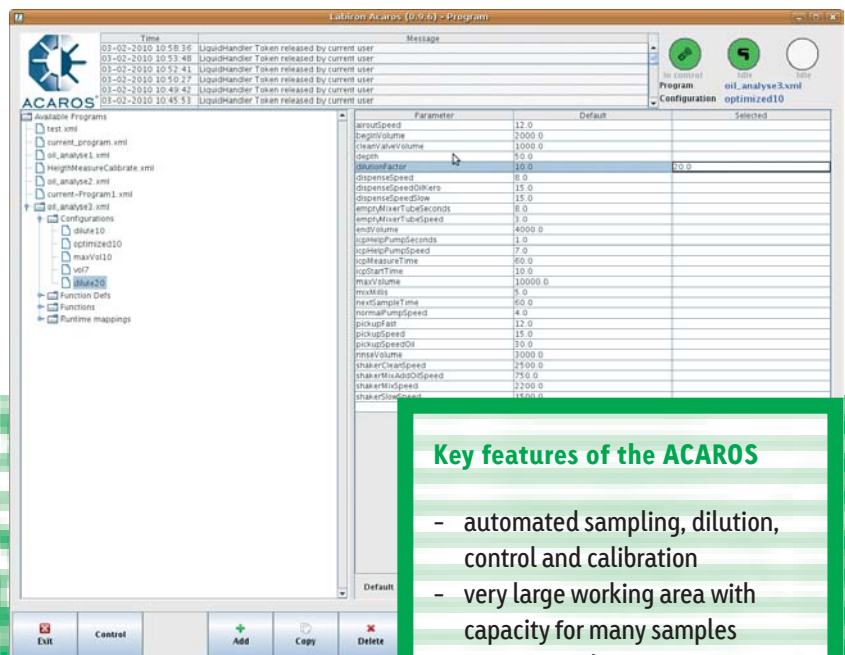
Labiron Acaros (0.9.6) - Program

ACAROS

| Time | Message |
|---|---|
| 03-02-2010 10:58:36 | LiquidHandler Token released by current user |
| 03-02-2010 10:53:48 | LiquidHandler Token released by current user |
| 03-02-2010 10:52:41 | LiquidHandler Token released by current user |
| 03-02-2010 10:50:27 | LiquidHandler Token released by current user |
| 03-02-2010 10:49:42 | LiquidHandler Token released by current user |
| 03-02-2010 10:45:53 | LiquidHandler Token released by current user |

In control Idle Idle
Program oil_analyse3.xml
Configuration optimized10

Available Programs
test.xml
current_program.xml
oil_analyse1.xml
HeightMeasureCalibrate.xml
oil_analyse2.xml
current-Program1.xml
oil_analyse3.xml
Configurations
dilute10
optimized10
maxVol10
vol7
dilute20
Function Defs
Functions
Runtime mappings

| Parameter | Default | Selected |
|---|---|---|
| airoutSpeed | 12.0 | |
| beginVolume | 2000.0 | |
| cleanValveVolume | 1000.0 | |
| depth | 50.0 | |
| dilutionFactor | 10.0 | 20.0 |
| dispenseSpeed | 8.0 | |
| dispenseSpeedOilKero | 15.0 | |
| dispenseSpeedSlow | 15.0 | |
| emptyMixerTubeSeconds | 8.0 | |
| emptyMixerTubeSpeed | 3.0 | |
| endVolume | 4000.0 | |
| icpHelpPumpSeconds | 1.0 | |
| icpHelpPumpSpeed | 7.0 | |
| icpMeasureTime | 60.0 | |
| icpStartTime | 10.0 | |
| maxVolume | 10000.0 | |
| mixMills | 5.0 | |
| nextSampleTime | 60.0 | |
| normalPumpSpeed | 4.0 | |
| pickupFast | 12.0 | |
| pickupSpeed | 15.0 | |
| pickupSpeedOil | 30.0 | |
| rinseVolume | 3000.0 | |
| shakerCleanSpeed | 2500.0 | |
| shakerMixAddOilSpeed | 750.0 | |
| shakerMixSpeed | 2200.0 | |
| shakerSlowSpeed | 1500.0 | |

Default

Exit Control Add Copy Delete

Key features of the ACAROS

- automated sampling, dilution, control and calibration
- very large working area with capacity for many samples